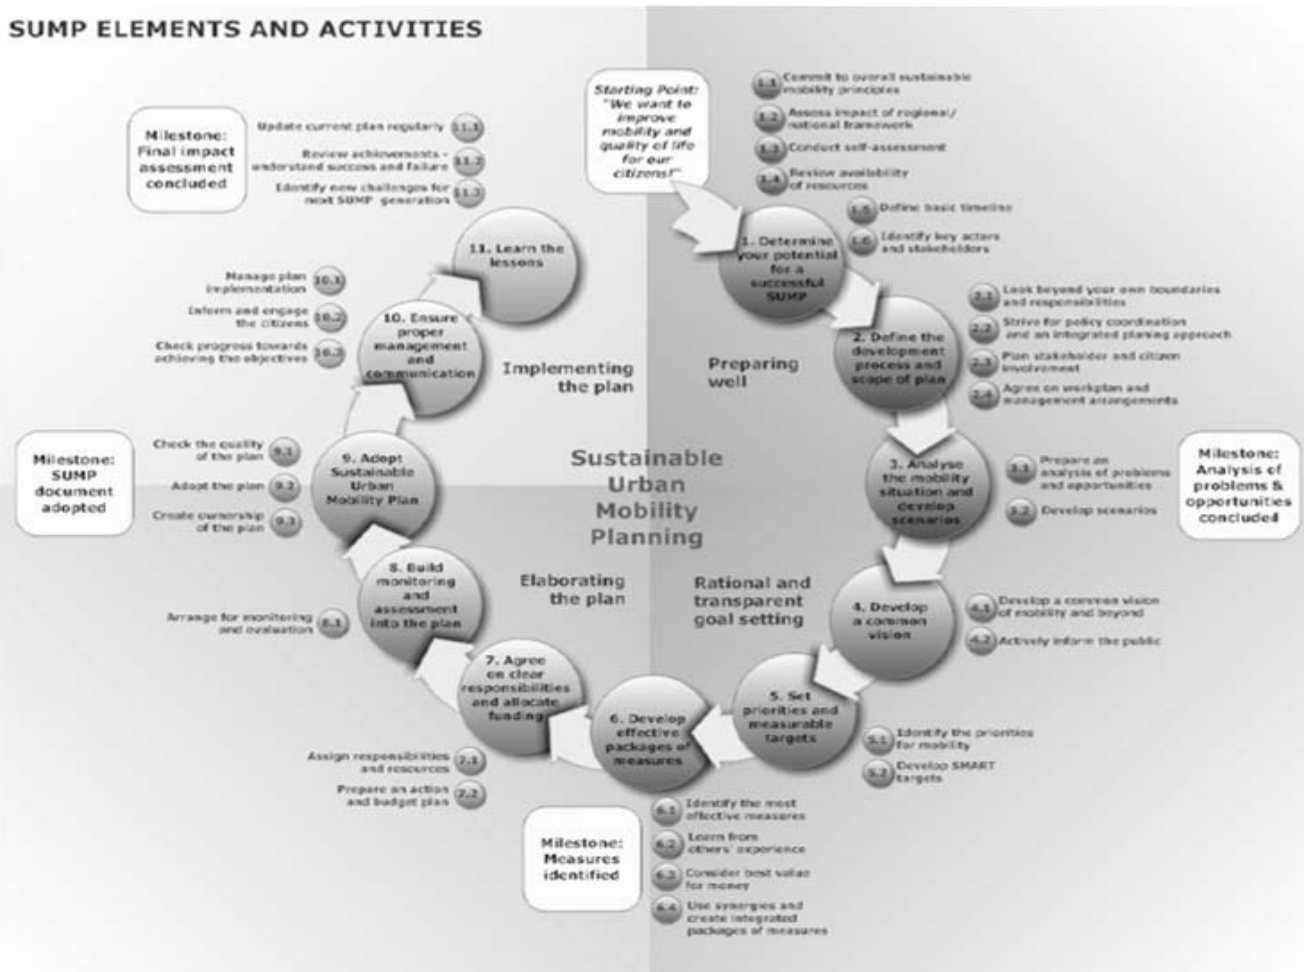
SUMP ELEMENTS AND ACTIVITIES

Starting Point: "We want to improve mobility and quality of life for our citizens!"

1.1 Commit to overall sustainable mobility principles
1.2 Assess impact of regional/national framework
1.3 Conduct self-assessment
1.4 Review availability of resources
1.5 Define basic timeline
1.6 Identify key actors and stakeholders

1. Determine your potential for a successful SUMP

2.1 Look beyond your own boundaries and responsibilities
2.2 Strive for policy coordination and an integrated planning approach
2.3 Plan stakeholder and citizen involvement
2.4 Agree on workplan and management arrangements

2. Define the development process and scope of plan

Preparing well

3. Analyse the mobility situation and develop scenarios

3.1 Prepare an analysis of problems and opportunities
3.2 Develop scenarios

Milestone: Analysis of problems & opportunities concluded

4. Develop a common vision

4.1 Develop a common vision of mobility and beyond
4.2 Actively inform the public

Rational and transparent goal setting

5. Set priorities and measurable targets

5.1 Identify the priorities for mobility
5.2 Develop SMART targets

6. Develop effective packages of measures

6.1 Identify the most effective measures
6.2 Learn from others' experience
6.3 Consider best value for money
6.4 Use synergies and create integrated packages of measures

Milestone: Measures identified

7. Agree on clear responsibilities and allocate funding

7.1 Assign responsibilities and resources
7.2 Prepare an action and budget plan

Elaborating the plan

8. Build monitoring and assessment into the plan

8.1 Arrange for monitoring and evaluation

9. Adopt Sustainable Urban Mobility Plan

9.1 Check the quality of the plan
9.2 Adopt the plan
9.3 Create ownership of the plan

Milestone: SUMP document adopted

Sustainable Urban Mobility Planning

10. Ensure proper management and communication

10.1 Manage plan implementation
10.2 Inform and engage the citizens
10.3 Check progress towards achieving the objectives

Implementing the plan

11. Learn the lessons

11.1 Update current plan regularly
11.2 Review achievements - understand success and failure
11.3 Identify new challenges for next SUMP generation

Milestone: Final impact assessment concluded